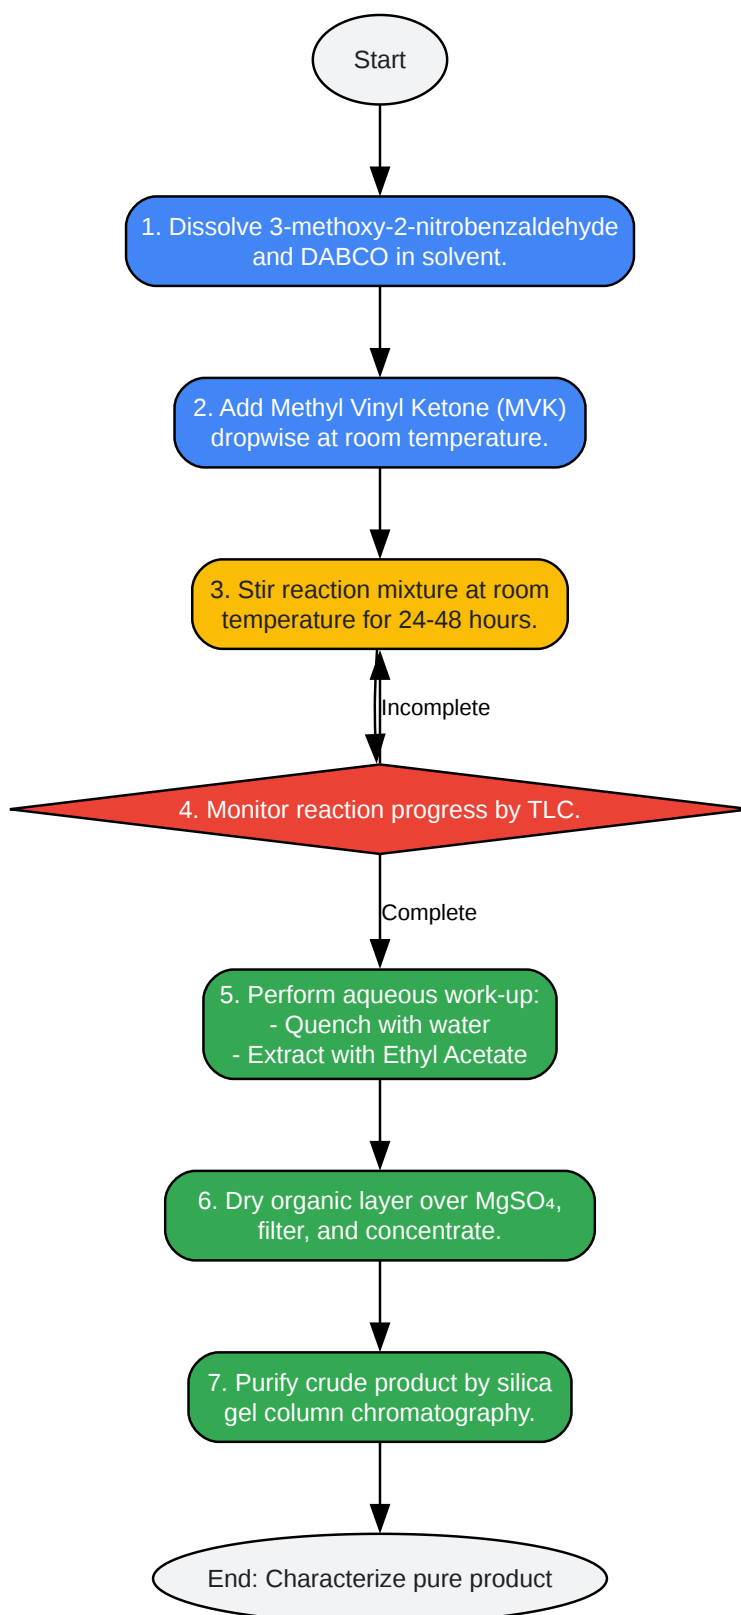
Start

1. Dissolve 3-methoxy-2-nitrobenzaldehyde and DABCO in solvent.

2. Add Methyl Vinyl Ketone (MVK) dropwise at room temperature.

3. Stir reaction mixture at room temperature for 24-48 hours.

Incomplete

4. Monitor reaction progress by TLC.

Complete

5. Perform aqueous work-up:
- Quench with water
- Extract with Ethyl Acetate

6. Dry organic layer over $MgSO_4$, filter, and concentrate.

7. Purify crude product by silica gel column chromatography.

End: Characterize pure product